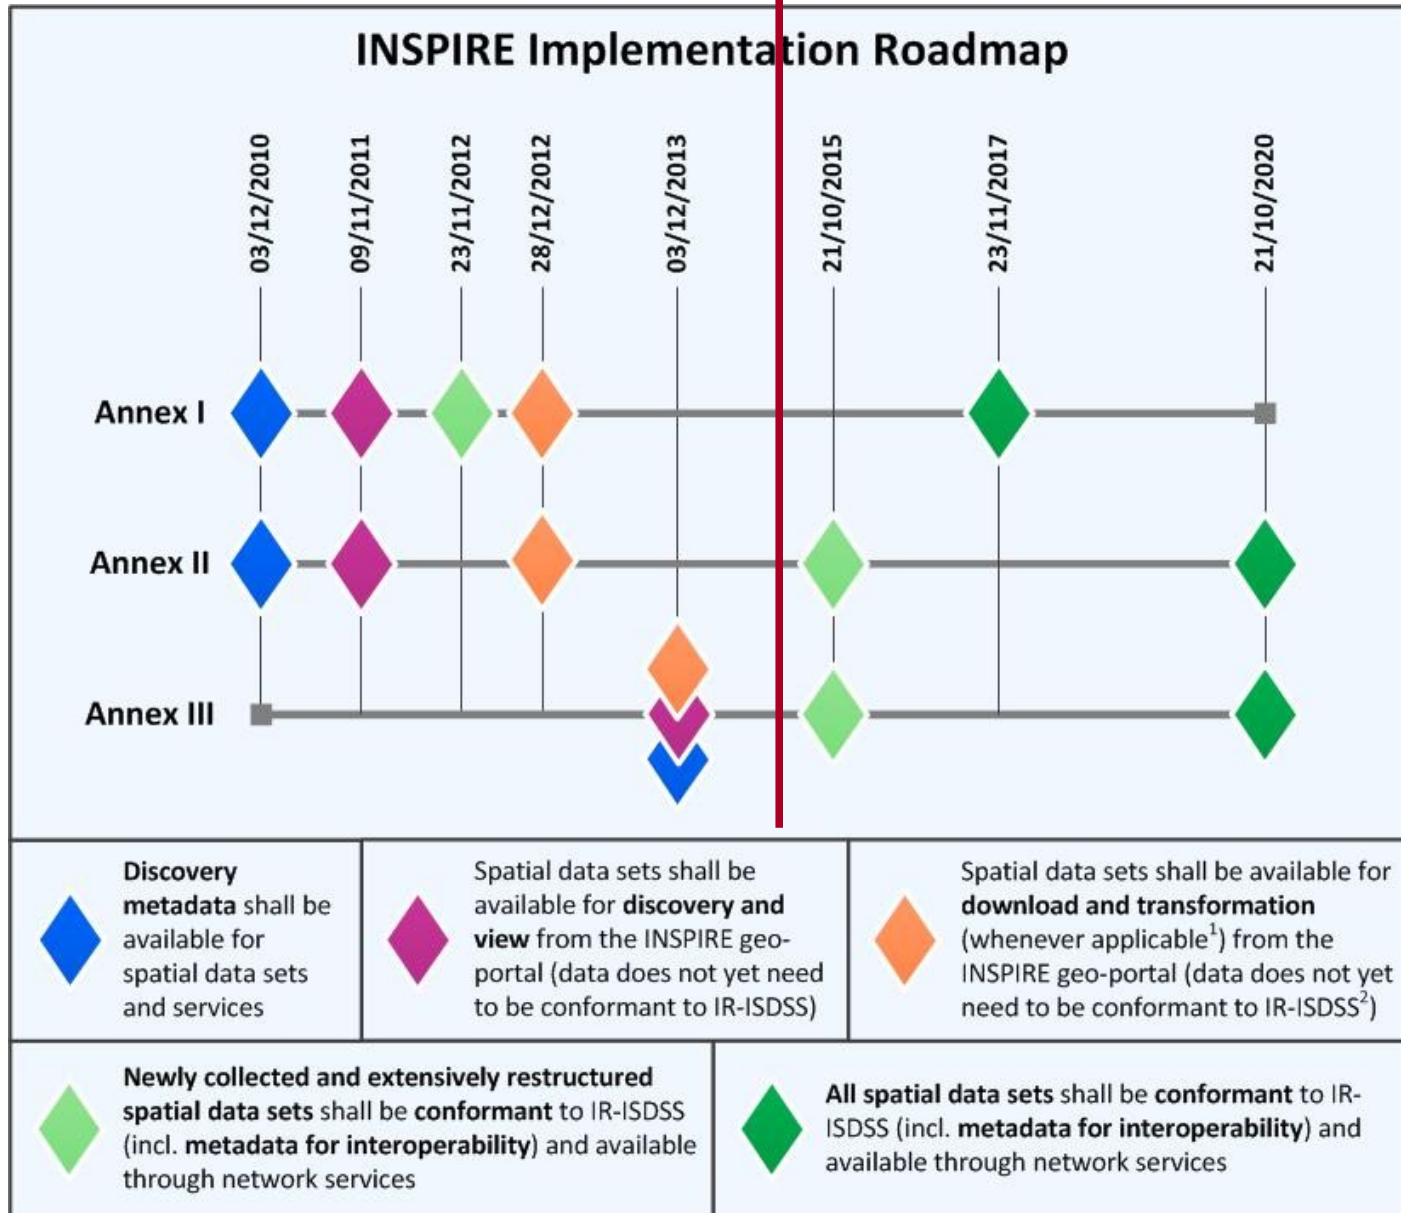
INSPIRE Implementation Roadmap

03/12/2010
09/11/2011
23/11/2012
28/12/2012
03/12/2013
21/10/2015
23/11/2017
21/10/2020

Annex I
Annex II
Annex III

Discovery metadata shall be available for spatial data sets and services

Spatial data sets shall be available for discovery and view from the INSPIRE geo-portal (data does not yet need to be conformant to IR-ISDSS)

Spatial data sets shall be available for download and transformation (whenever applicable$^1$) from the INSPIRE geo-portal (data does not yet need to be conformant to IR-ISDSS$^2$)

Newly collected and extensively restructured spatial data sets shall be conformant to IR-ISDSS (incl. metadata for interoperability) and available through network services

All spatial data sets shall be conformant to IR-ISDSS (incl. metadata for interoperability) and available through network services